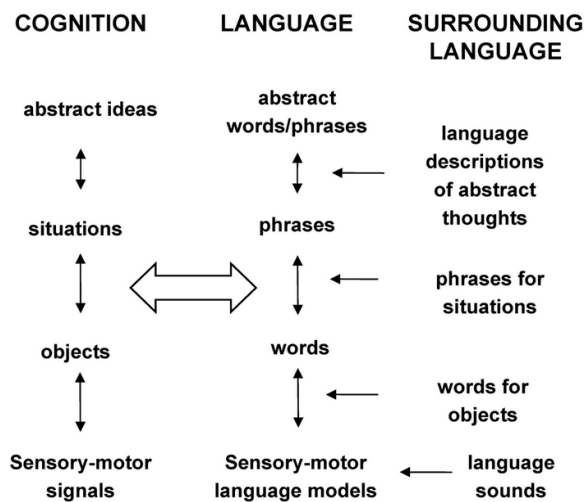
COGNITION

LANGUAGE

SURROUNDING LANGUAGE

abstract ideas

abstract words/phrases

language descriptions of abstract thoughts

situations

phrases

phrases for situations

objects

words

words for objects

Sensory-motor signals

Sensory-motor language models

language sounds